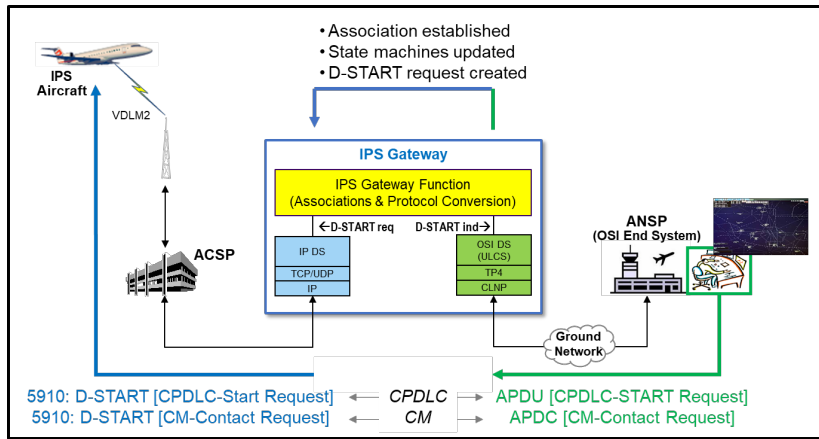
• Association established
• State machines updated
• D-START request created

IPS Aircraft

VDLM2

IPS Gateway

IPS Gateway Function (Associations & Protocol Conversion)

←D-START req

D-START ind→

IP DS

TCP/UDP

IP

OSI DS (ULCS)

TP4

CLNP

ACSP

ANSP (OSI End System)

Ground Network

5910: D-START [CPDLC-Start Request]

5910: D-START [CM-Contact Request]

CPDLC

CM

APDU [CPDLC-START Request]

APDC [CM-Contact Request]